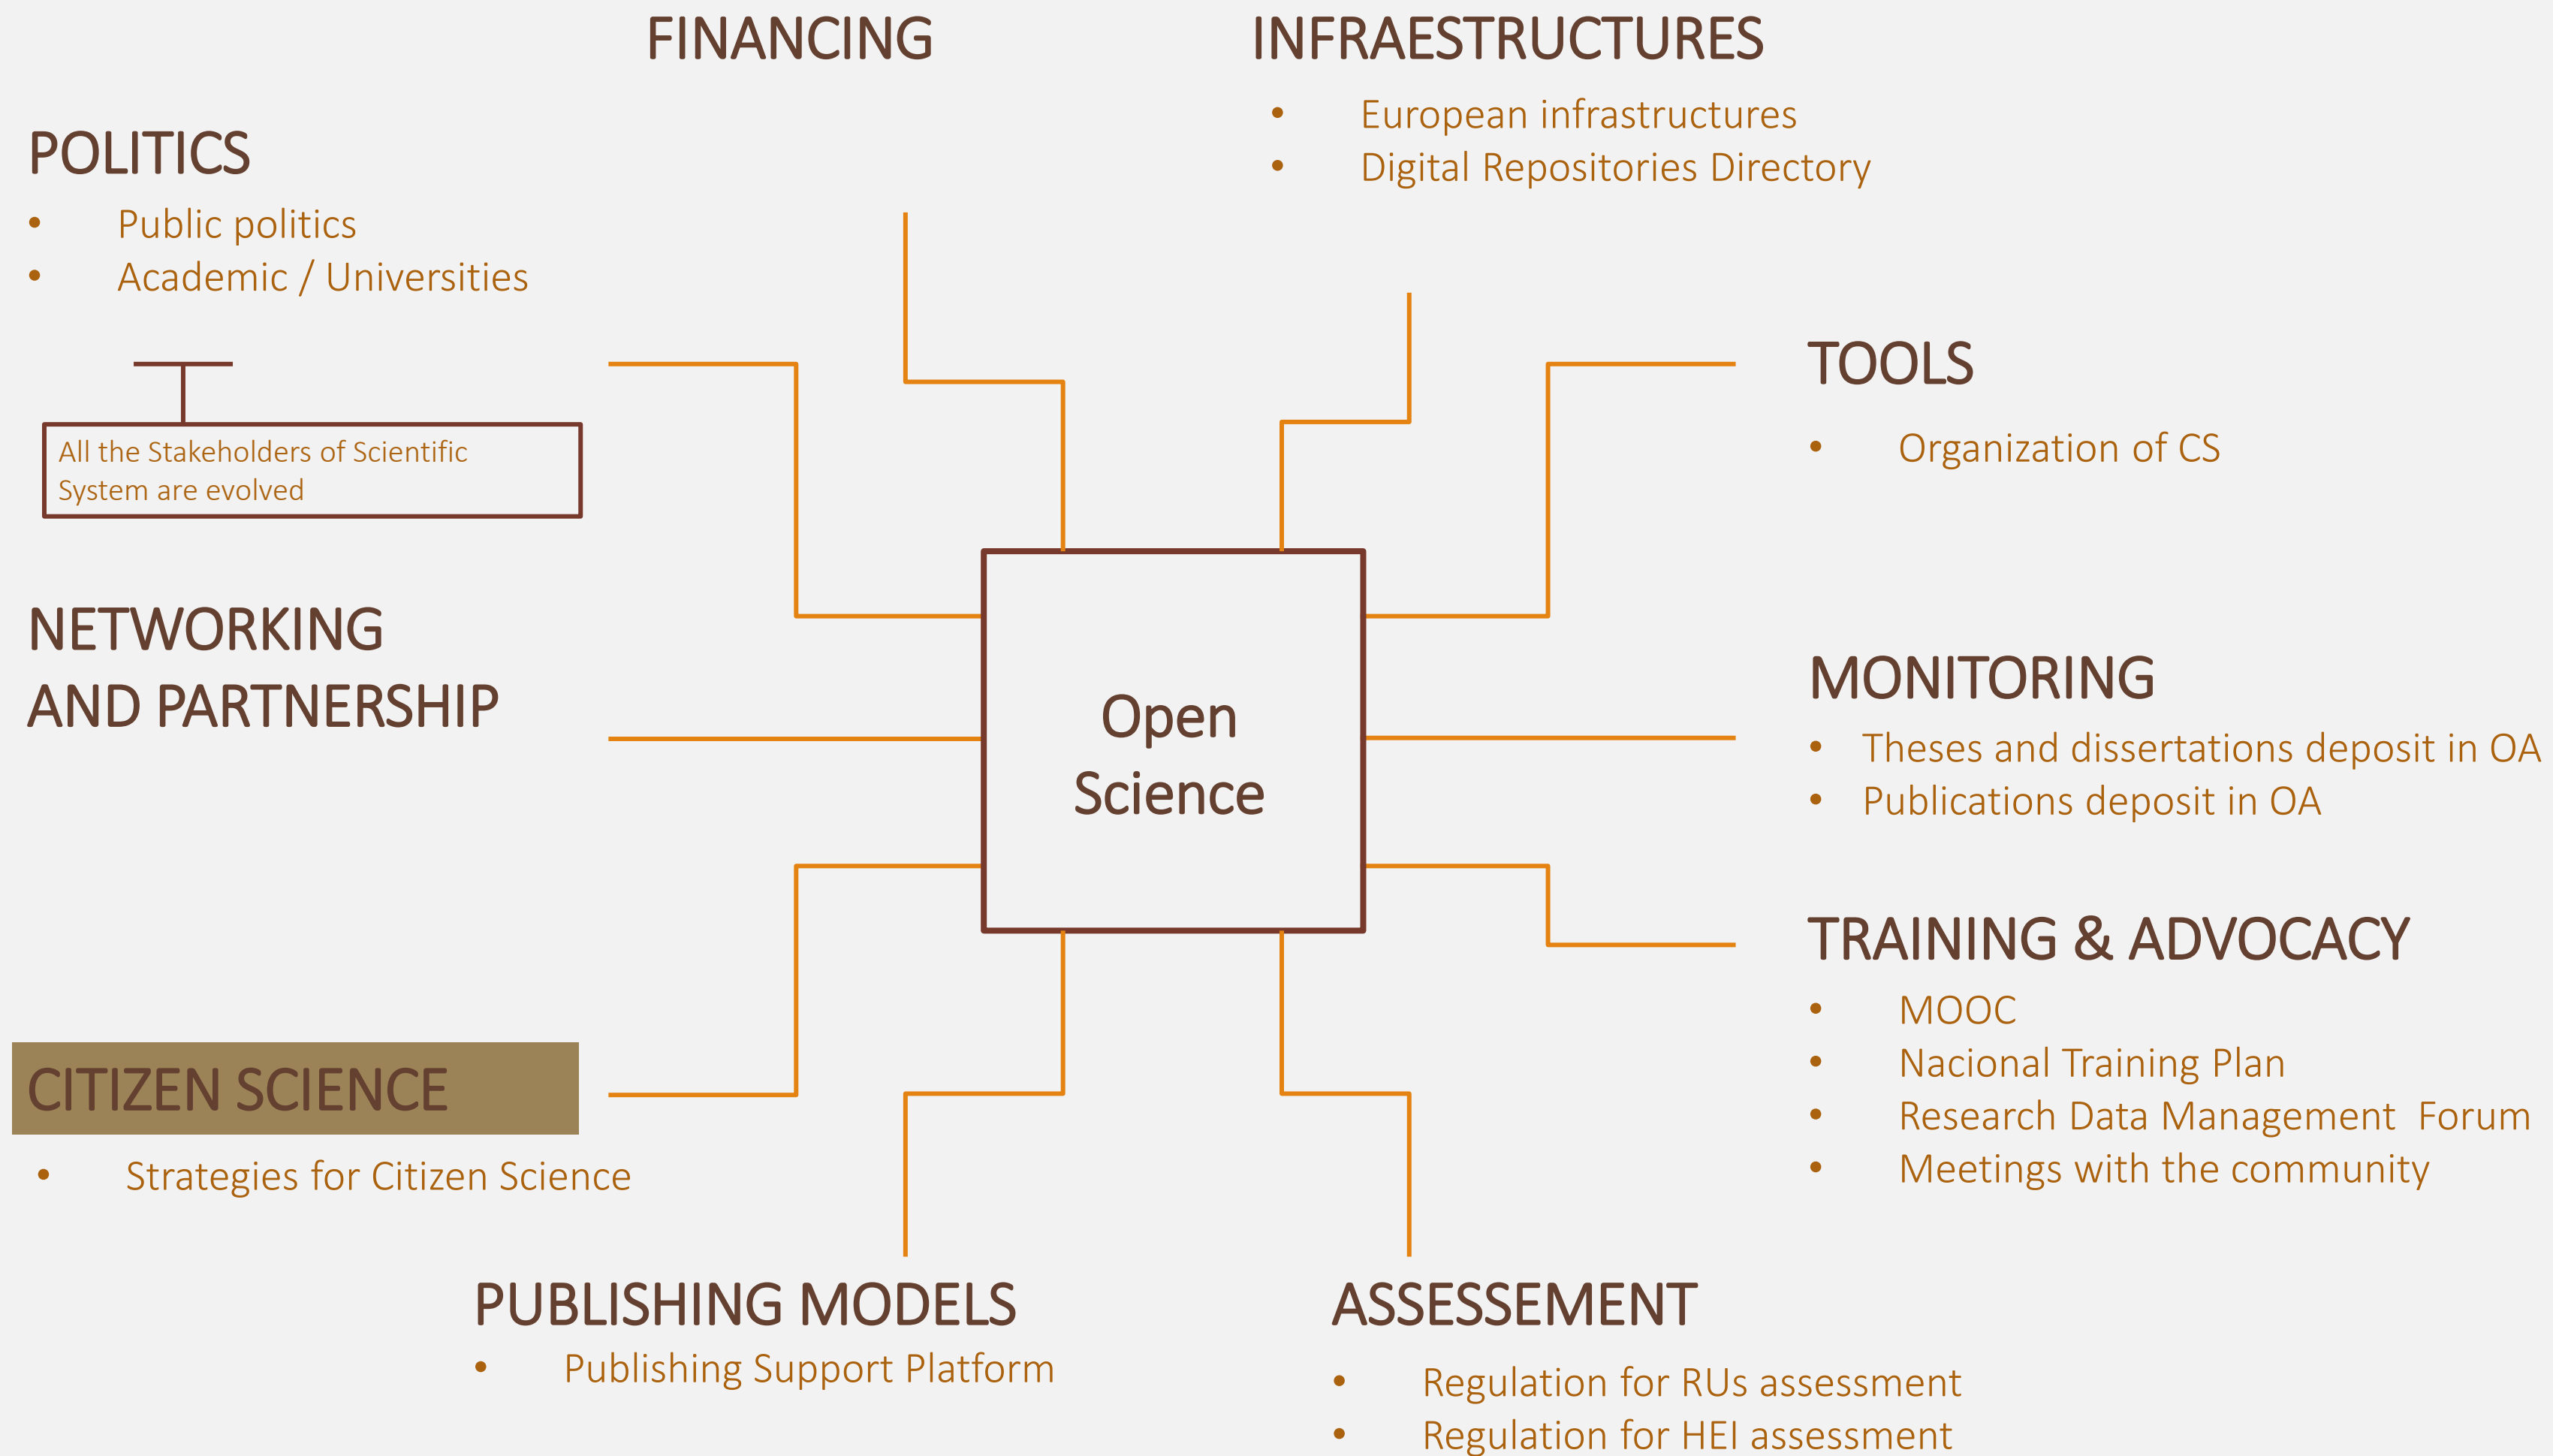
FINANCING

INFRAESTRUCTURES

- European infrastructures
- Digital Repositories Directory

POLITICS

- Public politics
- Academic / Universities

All the Stakeholders of Scientific System are evolved

TOOLS

- Organization of CS

NETWORKING AND PARTNERSHIP

Open Science

MONITORING

- Theses and dissertations deposit in OA
- Publications deposit in OA

TRAINING & ADVOCACY

- MOOC
- Nacional Training Plan
- Research Data Management Forum
- Meetings with the community

CITIZEN SCIENCE

- Strategies for Citizen Science

PUBLISHING MODELS

- Publishing Support Platform

ASSESSEMENT

- Regulation for RUs assessment
- Regulation for HEI assessment